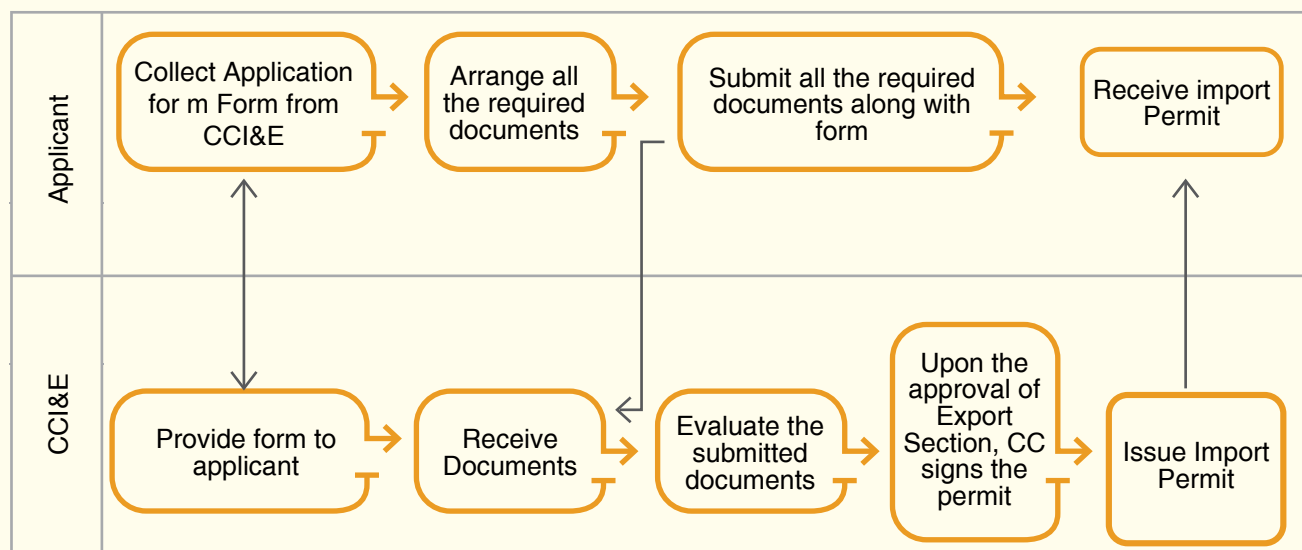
Applicant

Collect Application for m Form from CCI&E

Arrange all the required documents

Submit all the required documents along with form

Receive import Permit

CCI&E

Provide form to applicant

Receive Documents

Evaluate the submitted documents

Upon the approval of Export Section, CC signs the permit

Issue Import Permit